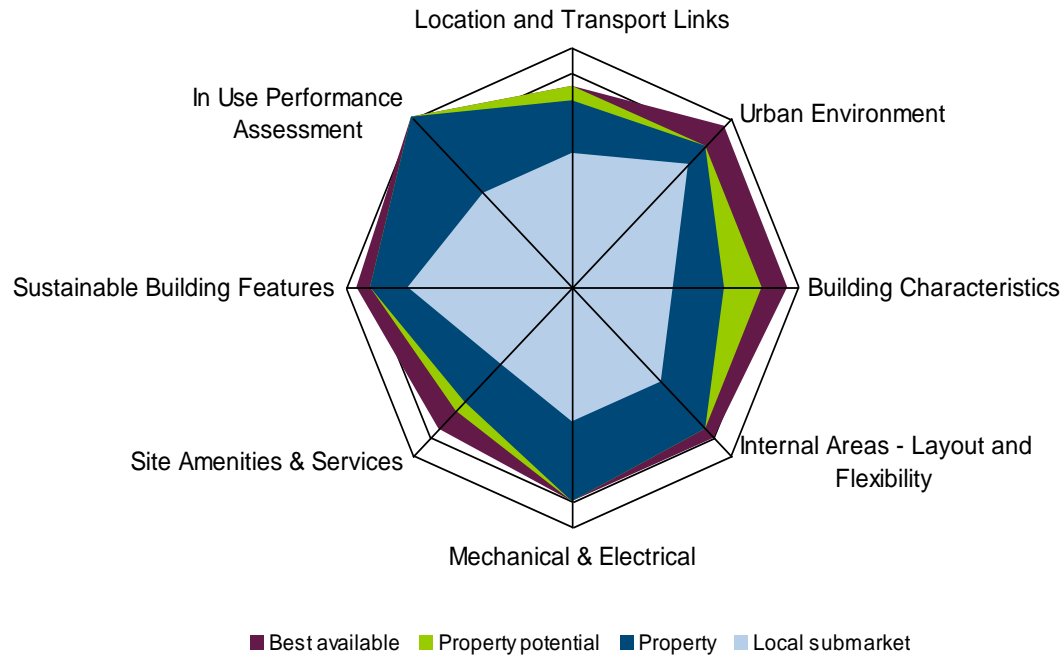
Location and Transport Links

Urban Environment

Building Characteristics

Internal Areas - Layout and Flexibility

Mechanical & Electrical

Site Amenities & Services

Sustainable Building Features

In Use Performance Assessment

Best available  Property potential  Property  Local submarket